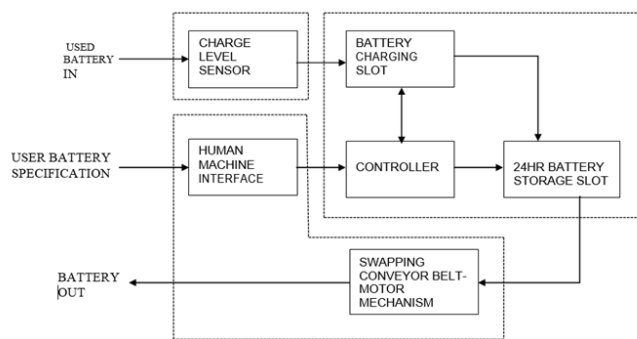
USED BATTERY IN

CHARGE LEVEL SENSOR

BATTERY CHARGING SLOT

USER BATTERY SPECIFICATION

HUMAN MACHINE INTERFACE

CONTROLLER

24HR BATTERY STORAGE SLOT

BATTERY OUT

SWAPPING CONVEYOR BELT-MOTOR MECHANISM